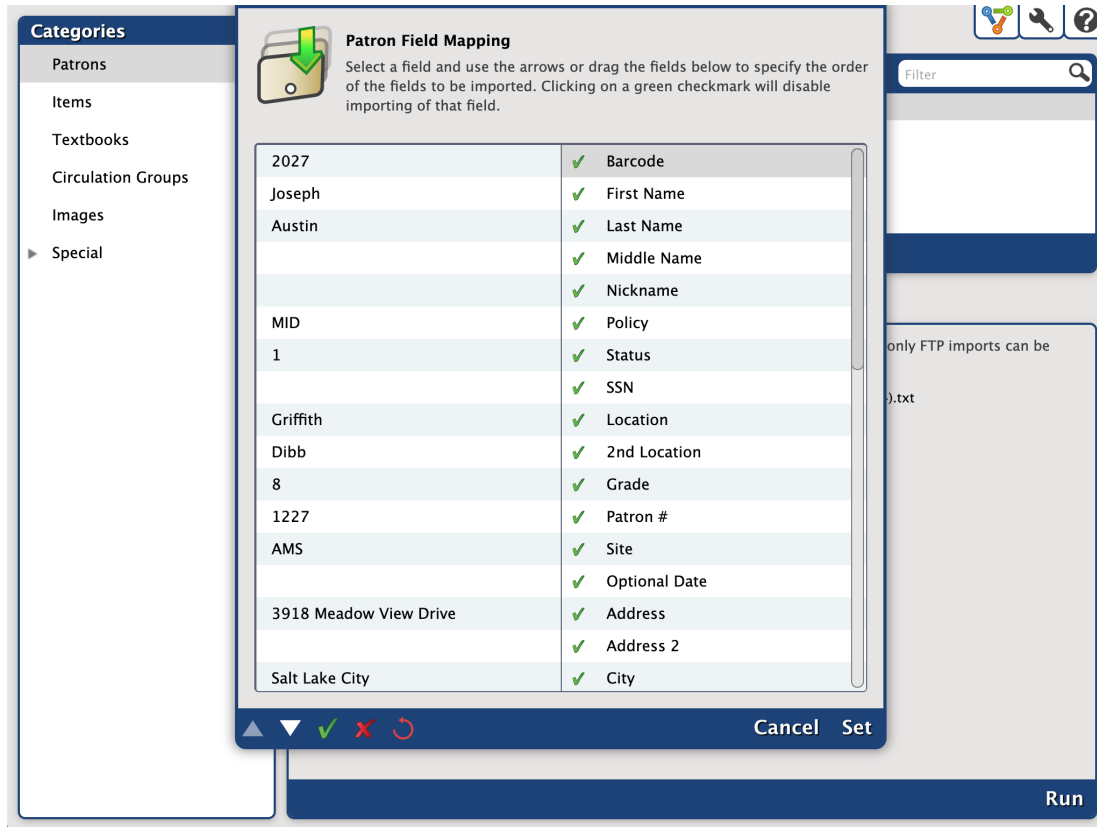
Categories

Patrons

Items

Textbooks

Circulation Groups

Images

Special

Patron Field Mapping

Select a field and use the arrows or drag the fields below to specify the order of the fields to be imported. Clicking on a green checkmark will disable importing of that field.

Filter

| | |
|---|---|
| 2027 | ✓ Barcode |
| Joseph | ✓ First Name |
| Austin | ✓ Last Name |
| | ✓ Middle Name |
| | ✓ Nickname |
| MID | ✓ Policy |
| 1 | ✓ Status |
| | ✓ SSN |
| Griffith | ✓ Location |
| Dibb | ✓ 2nd Location |
| 8 | ✓ Grade |
| 1227 | ✓ Patron # |
| AMS | ✓ Site |
| | ✓ Optional Date |
| 3918 Meadow View Drive | ✓ Address |
| | ✓ Address 2 |
| Salt Lake City | ✓ City |

only FTP imports can be

-).txt

Cancel Set

Run